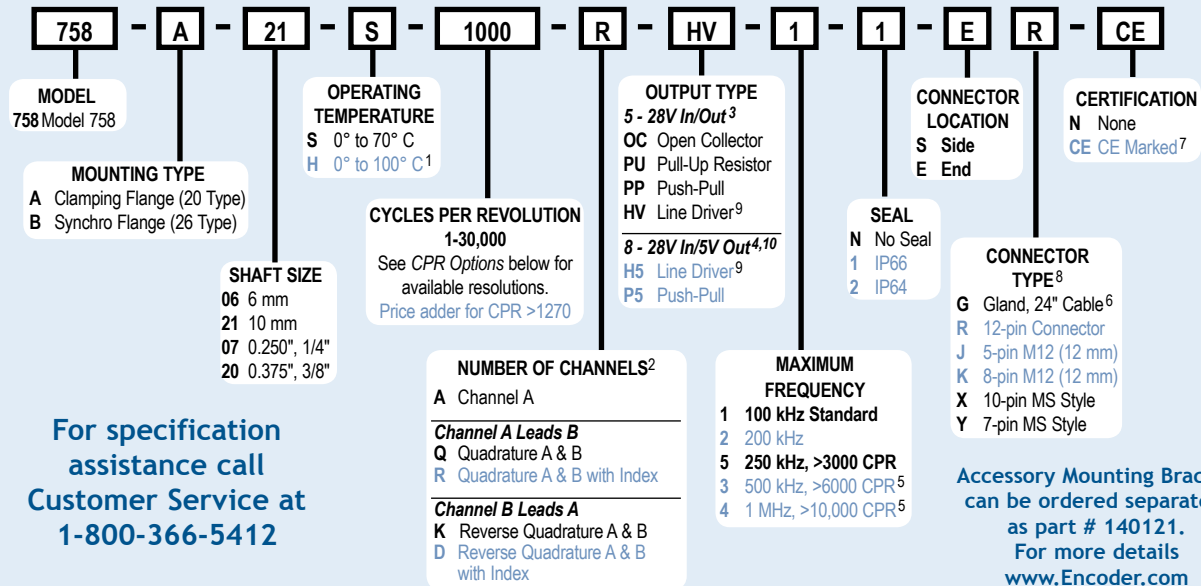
758 – A – 21 – S – 1000 – R – HV – 1 – 1 – E R – CE

MODEL
758 Model 758

MOUNTING TYPE
A Clamping Flange (20 Type)
B Synchro Flange (26 Type)

SHAFT SIZE
06 6 mm
21 10 mm
07 0.250", 1/4"
20 0.375", 3/8"

OPERATING TEMPERATURE
S 0° to 70° C
H 0° to 100° C 1

CYCLES PER REVOLUTION
1-30,000
See CPR Options below for available resolutions.
Price adder for CPR >1270

NUMBER OF CHANNELS2
A Channel A
Channel A Leads B
Q Quadrature A & B
R Quadrature A & B with Index
Channel B Leads A
K Reverse Quadrature A & B
D Reverse Quadrature A & B with Index

OUTPUT TYPE
5 - 28V In/Out 3
OC Open Collector
PU Pull-Up Resistor
PP Push-Pull
HV Line Driver 9
8 - 28V In/5V Out 4,10
H5 Line Driver 9
P5 Push-Pull

MAXIMUM FREQUENCY
1 100 kHz Standard
2 200 kHz
5 250 kHz, >3000 CPR
3 500 kHz, >6000 CPR 5
4 1 MHz, >10,000 CPR 5

SEAL
N No Seal
1 IP66
2 IP64

CONNECTOR LOCATION
S Side
E End

CONNECTOR TYPE 8
G Gland, 24" Cable 6
R 12-pin Connector
J 5-pin M12 (12 mm)
K 8-pin M12 (12 mm)
X 10-pin MS Style
Y 7-pin MS Style

CERTIFICATION
N None
CE CE Marked 7

For specification assistance call Customer Service at 1-800-366-5412

Accessory Mounting Brac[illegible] can be ordered separate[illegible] as part # 140121. For more details www.Encoder.com